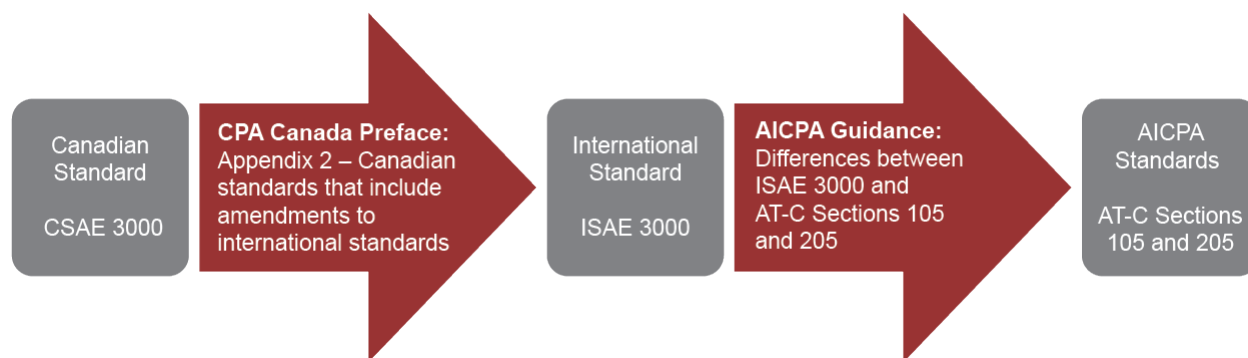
Canadian Standard

CSAE 3000

CPA Canada Preface: Appendix 2 – Canadian standards that include amendments to international standards

International Standard

ISAE 3000

AICPA Guidance: Differences between ISAE 3000 and AT-C Sections 105 and 205

AICPA Standards

AT-C Sections 105 and 205